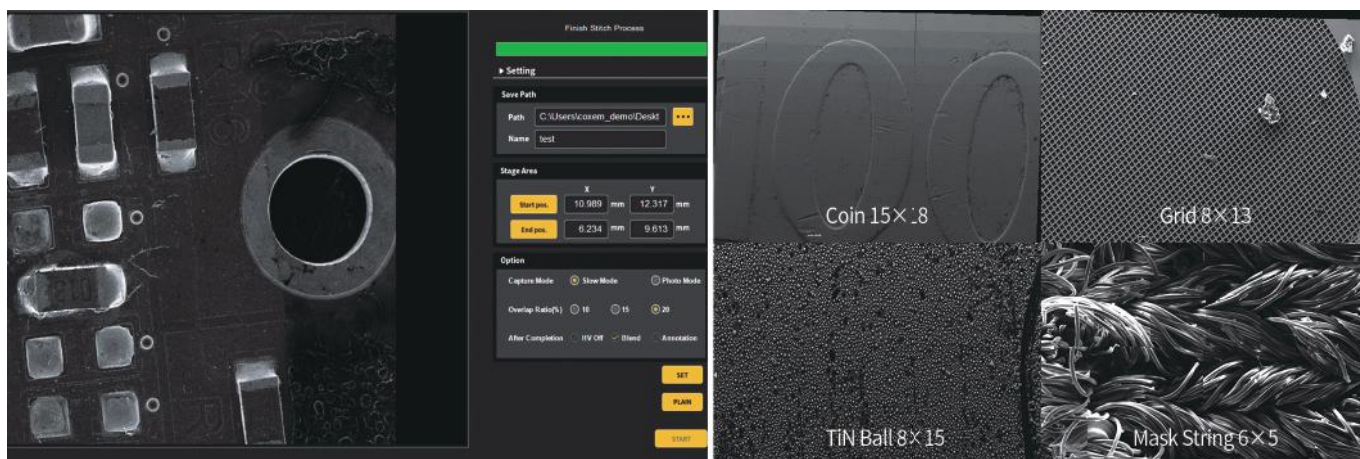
Finish Stitch Process

▸ Setting

Save Path

Path C:\Users\coxem_demo\Deskt ...

Name test

Stage Area

X Y

Start pos. 10.989 mm 12.317 mm

End pos. 6.234 mm 9.613 mm

Option

Capture Mode Slow Mode Photo Mode

Overlap Ratio(%) 10 15 20

After Completion HV Off Blend Annotation

SET

PLAN

START

Coin 15×18

Grid 8×13

TiN Ball 8×15

Mask String 6×5